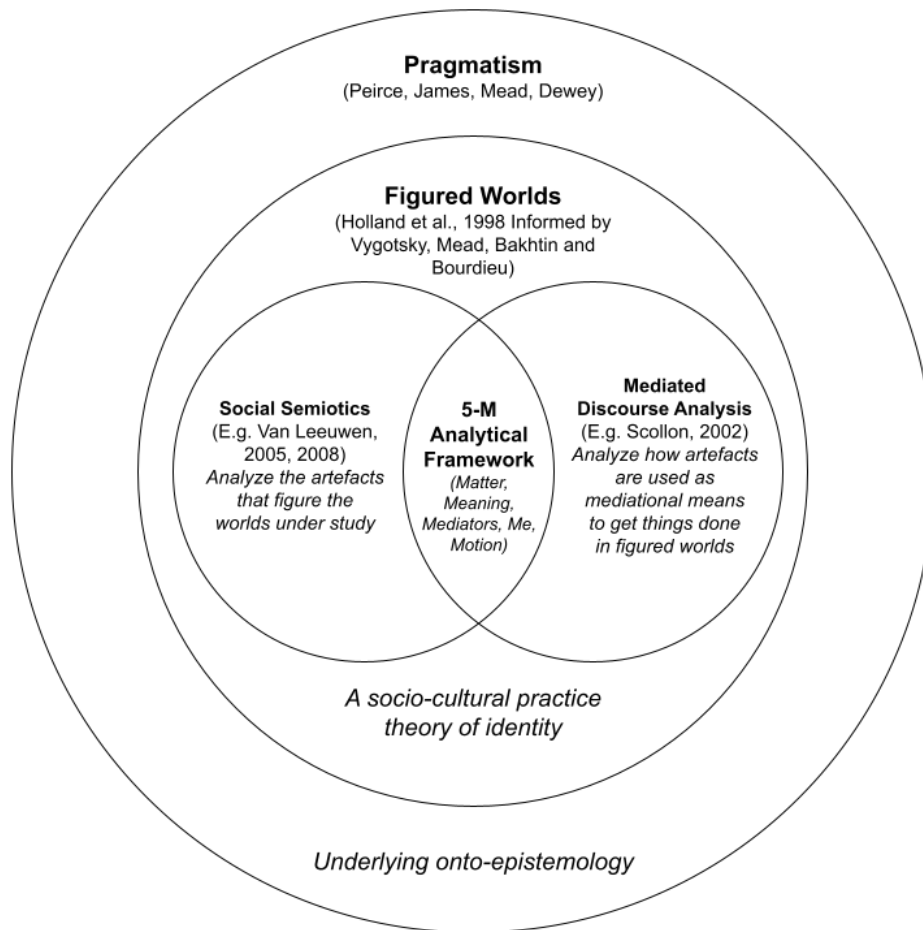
Pragmatism
(Peirce, James, Mead, Dewey)

Figured Worlds
(Holland et al., 1998 Informed by Vygotsky, Mead, Bakhtin and Bourdieu)

Social Semiotics
(E.g. Van Leeuwen, 2005, 2008)
Analyze the artefacts that figure the worlds under study

5-M Analytical Framework
(Matter, Meaning, Mediators, Me, Motion)

Mediated Discourse Analysis
(E.g. Scollon, 2002)
Analyze how artefacts are used as mediational means to get things done in figured worlds

A socio-cultural practice theory of identity

Underlying onto-epistemology